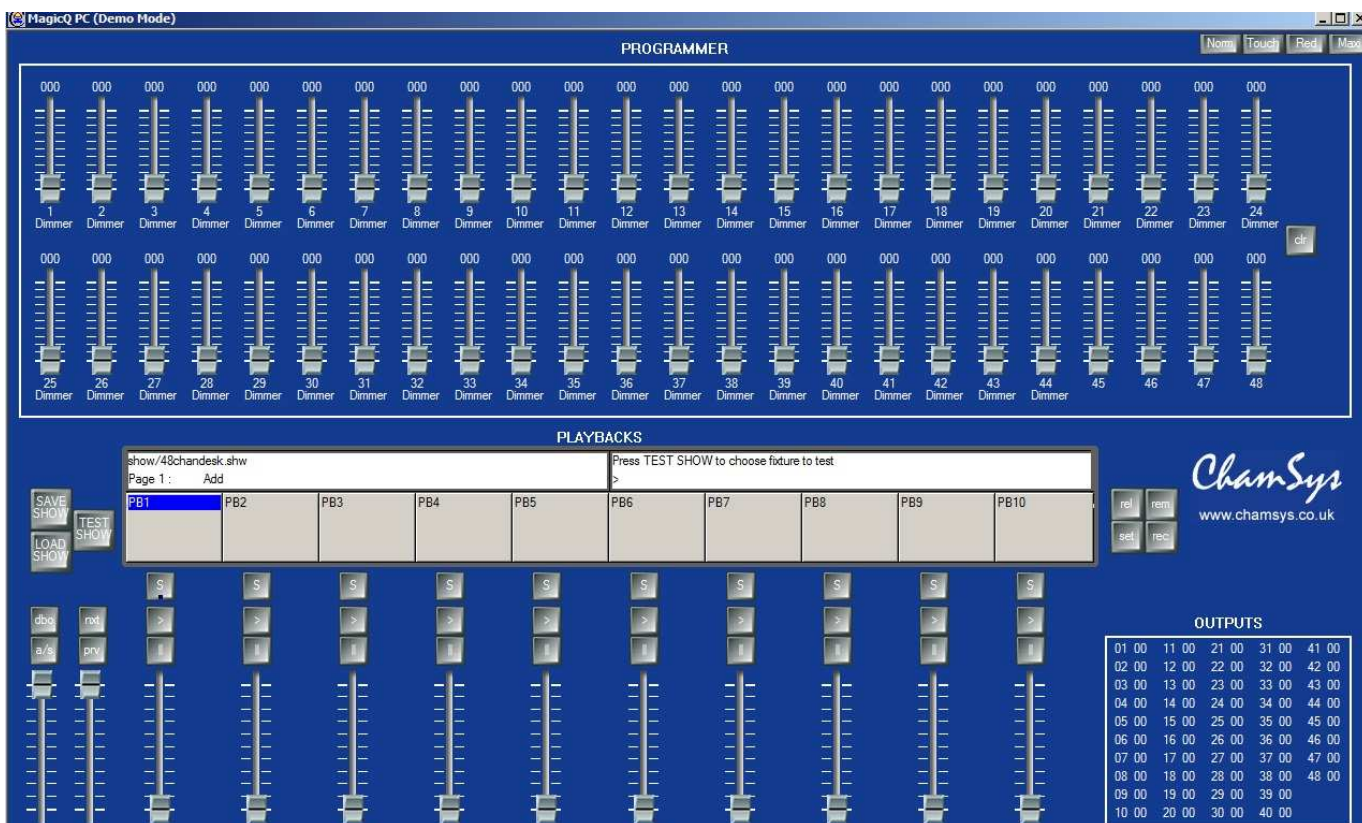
MagicQ PC (Demo Mode)

PROGRAMMER

Norm Touch Red Max

000 000 000 000 000 000 000 000 000 000 000 000 000 000 000 000 000 000 000 000 000 000 000 000

1 Dimmer 2 Dimmer 3 Dimmer 4 Dimmer 5 Dimmer 6 Dimmer 7 Dimmer 8 Dimmer 9 Dimmer 10 Dimmer 11 Dimmer 12 Dimmer 13 Dimmer 14 Dimmer 15 Dimmer 16 Dimmer 17 Dimmer 18 Dimmer 19 Dimmer 20 Dimmer 21 Dimmer 22 Dimmer 23 Dimmer 24 Dimmer

clr

000 000 000 000 000 000 000 000 000 000 000 000 000 000 000 000 000 000 000 000 000 000 000 000

25 Dimmer 26 Dimmer 27 Dimmer 28 Dimmer 29 Dimmer 30 Dimmer 31 Dimmer 32 Dimmer 33 Dimmer 34 Dimmer 35 Dimmer 36 Dimmer 37 Dimmer 38 Dimmer 39 Dimmer 40 Dimmer 41 Dimmer 42 Dimmer 43 Dimmer 44 Dimmer 45 46 47 48

PLAYBACKS

show/48chandesk.shw
Page 1 : Add

Press TEST SHOW to choose fixture to test
>

SAVE SHOW
TEST SHOW
LOAD SHOW

PB1 PB2 PB3 PB4 PB5 PB6 PB7 PB8 PB9 PB10

rel rem
set rec

ChamSys
www.chamsys.co.uk

S S S S S S S S S S
> > > > > > > > > >

dbo nxt
a/s prv

OUTPUTS

| | | | | |
|---|---|---|---|---|
| 01 00 | 11 00 | 21 00 | 31 00 | 41 00 |
| 02 00 | 12 00 | 22 00 | 32 00 | 42 00 |
| 03 00 | 13 00 | 23 00 | 33 00 | 43 00 |
| 04 00 | 14 00 | 24 00 | 34 00 | 44 00 |
| 05 00 | 15 00 | 25 00 | 35 00 | 45 00 |
| 06 00 | 16 00 | 26 00 | 36 00 | 46 00 |
| 07 00 | 17 00 | 27 00 | 37 00 | 47 00 |
| 08 00 | 18 00 | 28 00 | 38 00 | 48 00 |
| 09 00 | 19 00 | 29 00 | 39 00 | |
| 10 00 | 20 00 | 30 00 | 40 00 | |